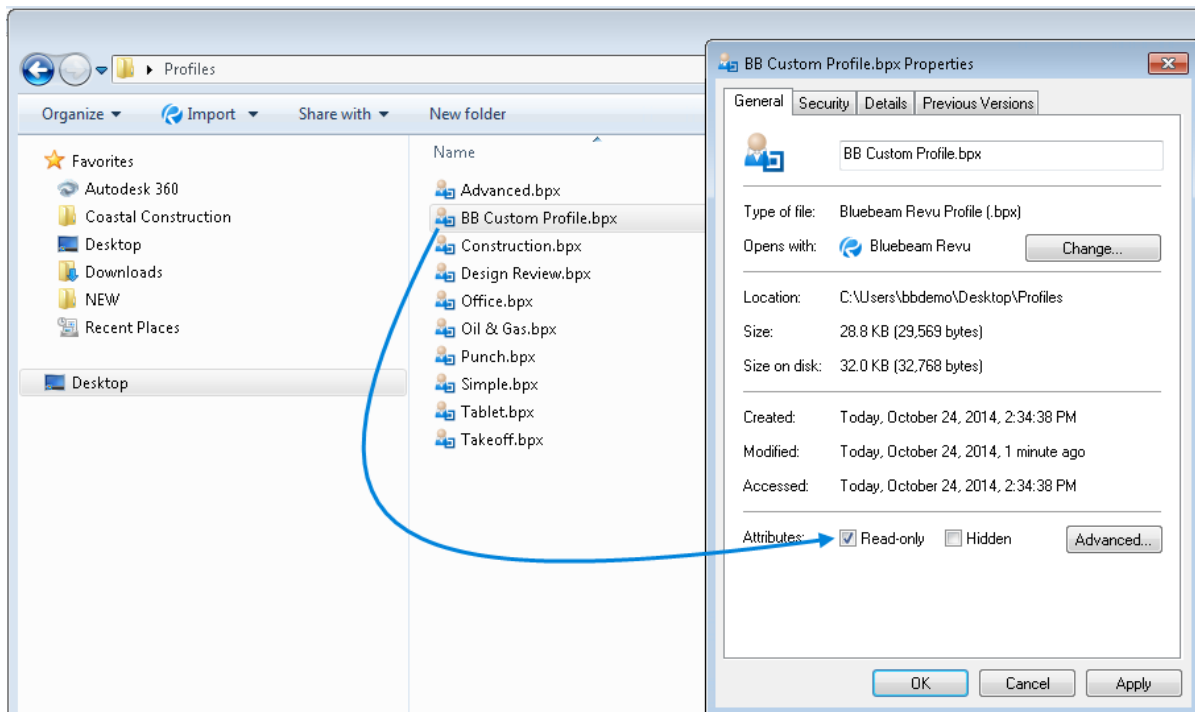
Profiles

Organize ▾ Import ▾ Share with ▾ New folder

Favorites
Autodesk 360
Coastal Construction
Desktop
Downloads
NEW
Recent Places

Desktop

Name
Advanced.bpx
BB Custom Profile.bpx
Construction.bpx
Design Review.bpx
Office.bpx
Oil & Gas.bpx
Punch.bpx
Simple.bpx
Tablet.bpx
Takeoff.bpx

BB Custom Profile.bpx Properties

General | Security | Details | Previous Versions

BB Custom Profile.bpx

Type of file: Bluebeam Revu Profile (.bpx)
Opens with: Bluebeam Revu Change...

Location: C:\Users\bbdemo\Desktop\Profiles
Size: 28.8 KB (29,569 bytes)
Size on disk: 32.0 KB (32,768 bytes)

Created: Today, October 24, 2014, 2:34:38 PM
Modified: Today, October 24, 2014, 1 minute ago
Accessed: Today, October 24, 2014, 2:34:38 PM

Attributes: Read-only Hidden Advanced...

OK Cancel Apply